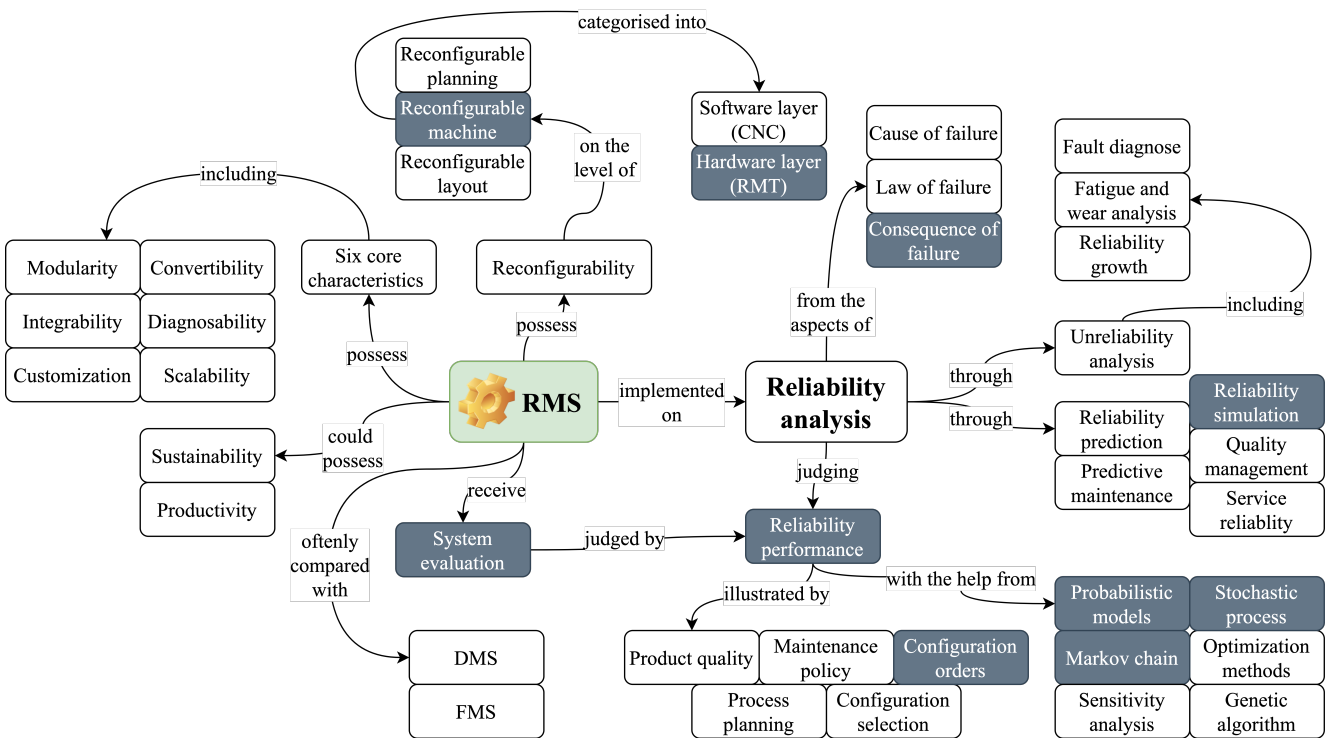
categorised into

Reconfigurable planning

Reconfigurable machine

Reconfigurable layout

Software layer (CNC)

Hardware layer (RMT)

Cause of failure

Law of failure

Consequence of failure

Fault diagnose

Fatigue and wear analysis

Reliability growth

on the level of

including

Modularity

Convertibility

Integrability

Diagnosability

Customization

Scalability

Six core characteristics

Reconfigurability

possess

possess

from the aspects of

including

Unreliability analysis

RMS

implemented on

Reliability analysis

through

through

Reliability prediction

Reliability simulation

Quality management

Predictive maintenance

Service reliablity

could possess

Sustainability

Productivity

receive

judging

oftenly compared with

System evaluation

judged by

Reliability performance

with the help from

illustrated by

Probabilistic models

Stochastic process

Markov chain

Optimization methods

Sensitivity analysis

Genetic algorithm

DMS

FMS

Product quality

Maintenance policy

Configuration orders

Process planning

Configuration selection